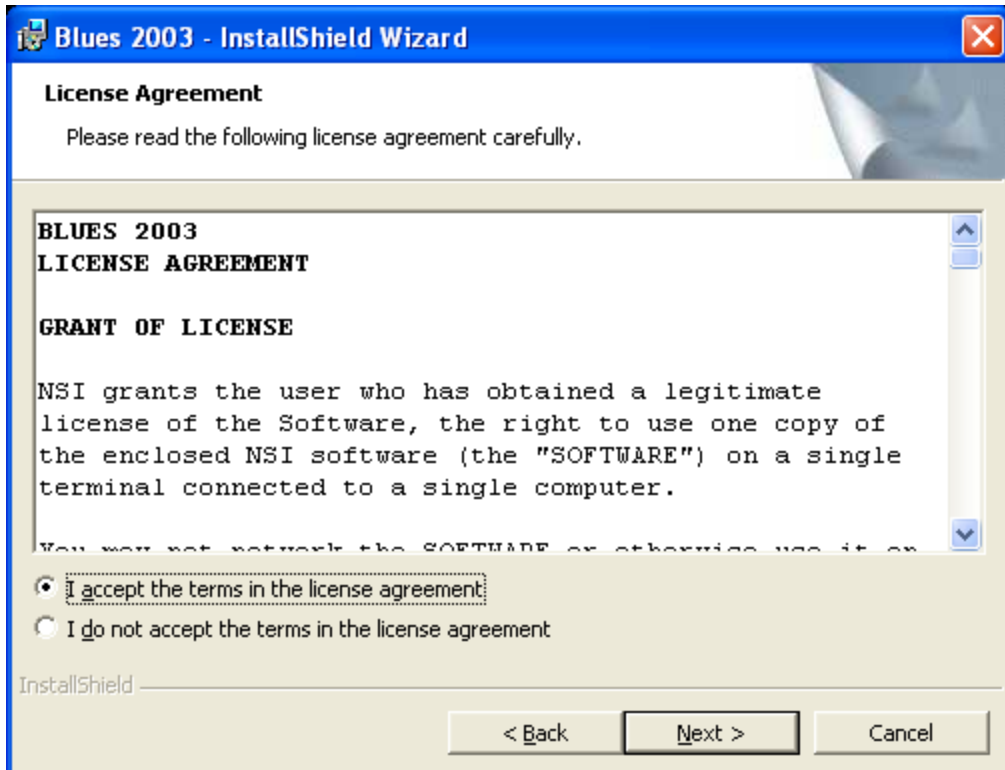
Blues 2003 - InstallShield Wizard

License Agreement

Please read the following license agreement carefully.

BLUES 2003
LICENSE AGREEMENT

GRANT OF LICENSE

NSI grants the user who has obtained a legitimate license of the Software, the right to use one copy of the enclosed NSI software (the "SOFTWARE") on a single terminal connected to a single computer.

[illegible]

I accept the terms in the license agreement

I do not accept the terms in the license agreement

InstallShield

< Back

Next >

Cancel